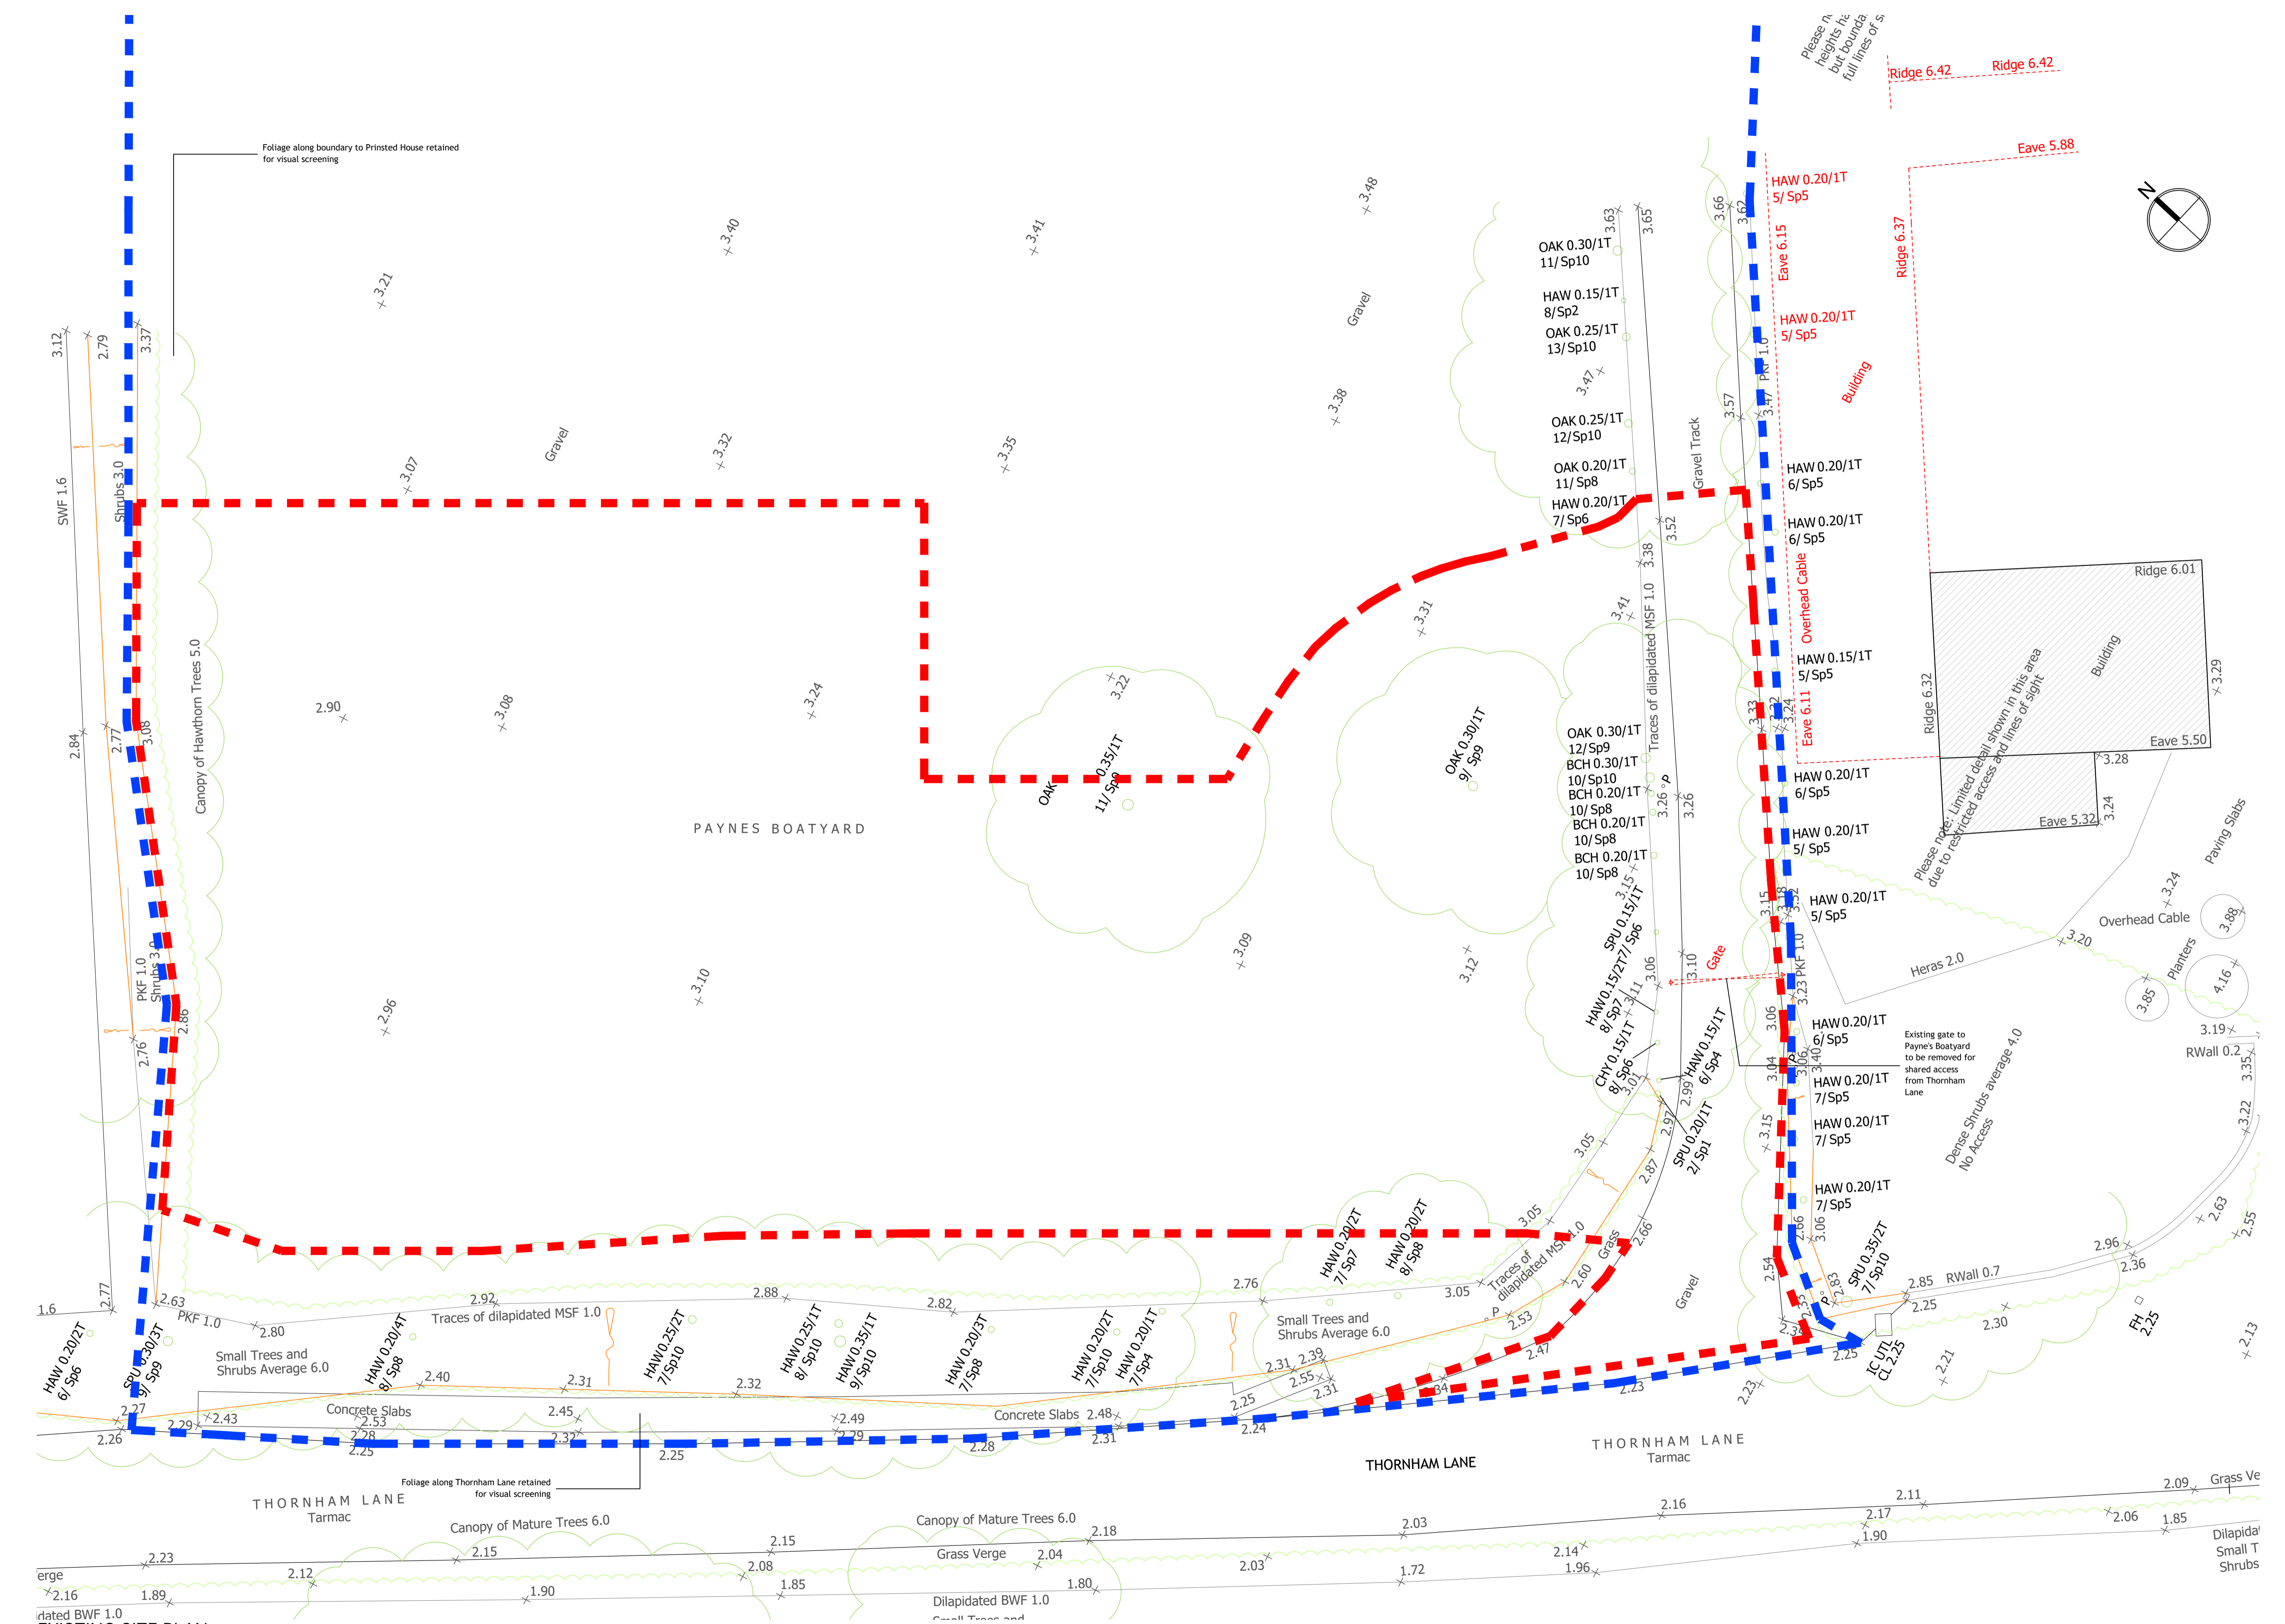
Foliage along boundary to Prinsted House retained for visual screening

Please n heights ha but bounda full lines of s

Ridge 6.42
Ridge 6.42
Eave 5.88
N

HAW 0.20/1T 5/ Sp5
Eave 6.15
Ridge 6.37
HAW 0.20/1T 5/ Sp5
Building

3.12
2.79
3.37
3.21
3.40
3.41
3.48
Gravel
3.63
3.65
3.66
3.62
OAK 0.30/1T 11/ Sp10
HAW 0.15/1T 8/ Sp2
OAK 0.25/1T 13/ Sp10
3.47
3.38
3.57
3.47
PKF 1.0
OAK 0.25/1T 12/ Sp10
OAK 0.20/1T 11/ Sp8
HAW 0.20/1T 7/ Sp6
Gravel Track
3.52
HAW 0.20/1T 6/ Sp5
HAW 0.20/1T 6/ Sp5
Overhead Cable

SWF 1.6
Shrubs 3.0
3.07
Gravel
3.32
3.35
3.38
3.41
Traces of dilapidated MSF 1.0
3.31
Ridge 6.01
3.29
Building
Please note: Limited detail shown in this area due to restricted access and lines of sight
Ridge 6.32
Eave 5.50
HAW 0.15/1T 5/ Sp5
3.22
3.33
3.24
Eave 6.11

2.84
2.77
3.08
Canopy of Hawthorn Trees 5.0
2.90
3.08
3.24
3.22
OAK 0.35/1T 11/ Sp9
OAK 0.30/1T 9/ Sp9
OAK 0.30/1T 12/ Sp9
BCH 0.30/1T 10/ Sp10
BCH 0.20/1T 10/ Sp8
BCH 0.20/1T 10/ Sp8
BCH 0.20/1T 10/ Sp8
3.26
3.26
P
HAW 0.20/1T 6/ Sp5
3.28
Eave 5.32
3.24
HAW 0.20/1T 5/ Sp5
Paving Slabs

PAYNES BOATYARD

3.15
SPU 0.15/1T 7/ Sp6
3.15
3.18
3.32
HAW 0.20/1T 5/ Sp5
3.24
Overhead Cable
3.88
3.20
PKF 1.0
Shrubs 3.0
2.86
2.96
3.10
3.09
3.12
3.06
3.10
Gate
PKF 1.0
3.23
Heras 2.0
Planters
3.85
4.16
HAW 0.15/2T 8/ Sp7
3.11
2.76
3.06
HAW 0.20/1T 6/ Sp5
Existing gate to Payne's Boatyard to be removed for shared access from Thornham Lane
3.19
RWall 0.2
Dense Shrubs average 4.0 No Access
CHY 0.15/1T 8/ Sp6
3.01
HAW 0.15/1T 6/ Sp4
3.04
3.40
3.06
HAW 0.20/1T 7/ Sp5
3.35
2.99
2.97
SPU 0.20/1T 2/ Sp1
3.15
HAW 0.20/1T 7/ Sp5
3.22
3.05
2.87
HAW 0.20/1T 7/ Sp5
2.63
2.55
3.05
Traces of dilapidated MSF 1.0
Grass
2.66
3.06
2.66
HAW 0.20/2T 7/ Sp7
HAW 0.20/2T 8/ Sp8
SPU 0.35/2T 7/ Sp10
2.96
2.36
2.76
3.05
2.60
Gravel
2.54
2.83
2.85
RWall 0.7
1.6
2.77
2.63
2.92
2.88
2.82
P
2.53
2.38
P
2.25
PKF 1.0
2.80
Traces of dilapidated MSF 1.0
Small Trees and Shrubs Average 6.0
2.30
FH 2.25
2.13
HAW 0.20/1T 6/ Sp6
SPU 0.30/3T 9/ Sp9
Small Trees and Shrubs Average 6.0
HAW 0.20/4T 8/ Sp8
HAW 0.25/2T 7/ Sp10
HAW 0.25/1T 8/ Sp10
HAW 0.35/1T 9/ Sp10
HAW 0.20/3T 7/ Sp8
HAW 0.20/2T 7/ Sp10
HAW 0.20/1T 7/ Sp4
2.31
2.39
2.55
2.31
2.47
2.34
2.25
IC UTL CL 2.25
2.21
2.40
2.31
2.32
2.23
2.23
2.27
2.43
Concrete Slabs
2.53
2.45
2.49
Concrete Slabs
2.48
2.25
2.26
2.29
2.28
2.32
2.29
2.31
2.24
2.25
2.28
2.25
THORNHAM LANE
THORNHAM LANE Tarmac
Foliage along Thornham Lane retained for visual screening
THORNHAM LANE Tarmac
2.09
Grass Ve
2.11
2.16
2.17
2.06
1.85
Canopy of Mature Trees 6.0
Canopy of Mature Trees 6.0
2.18
2.03
1.90
Dilapida Small T Shrubs
2.23
2.15
2.15
2.14
erge
2.12
2.08
Grass Verge
2.04
2.03
1.96
2.16
1.89
1.90
1.85
1.80
1.72
Dilapidated BWF 1.0
idated BWF 1.0
Small Trees and